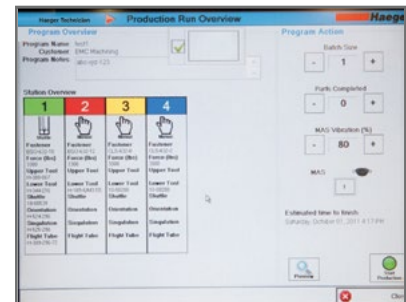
Haeger Technician | Production Run Overview | Haeg

Program Overview

Program Name: test1
Customer: EMC Machining
Program Notes: abc-xyz-123

Station Overview

| 1 | 2 | 3 | 4 |
|---|---|---|---|
| Fastener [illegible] Force (lbs) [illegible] Upper Tool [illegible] Lower Tool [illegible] Shuttle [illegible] Orientation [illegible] Singulation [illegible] Flight Tube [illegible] | Fastener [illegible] Force (lbs) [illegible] Upper Tool Lower Tool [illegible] Shuttle Orientation Singulation Flight Tube | Fastener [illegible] Force (lbs) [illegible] Upper Tool Lower Tool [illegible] Shuttle Orientation Singulation Flight Tube | Fastener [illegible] Force (lbs) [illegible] Upper Tool Lower Tool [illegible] Shuttle Orientation Singulation Flight Tube |

Program Action

Batch Size
- 1 +

Parts Completed
- 0 +

MAS Vibration (%)
- 80 +

MAS

Estimated time to finish:
Saturday, October 01, 2011 4:17 PM

Preview

Start Production

Clo